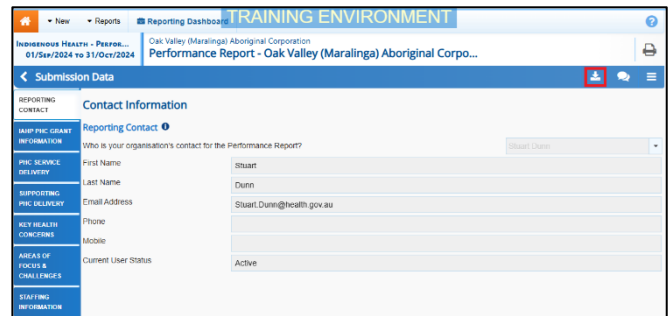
New Reports Reporting Dashboard TRAINING ENVIRONMENT

Indigenous Health - Perfor...
01/Sep/2024 to 31/Oct/2024

Oak Valley (Maralinga) Aboriginal Corporation
Performance Report - Oak Valley (Maralinga) Aboriginal Corpo...

Submission Data

Reporting Contact
IAHP PHC Grant Information
PHC Service Delivery
Supporting PHC Delivery
Key Health Concerns
Areas of Focus & Challenges
Staffing Information

Contact Information

Reporting Contact

Who is your organisation's contact for the Performance Report? Stuart Dunn

| | |
|---|---|
| First Name | Stuart |
| Last Name | Dunn |
| Email Address | Stuart.Dunn@health.gov.au |
| Phone | |
| Mobile | |
| Current User Status | Active |